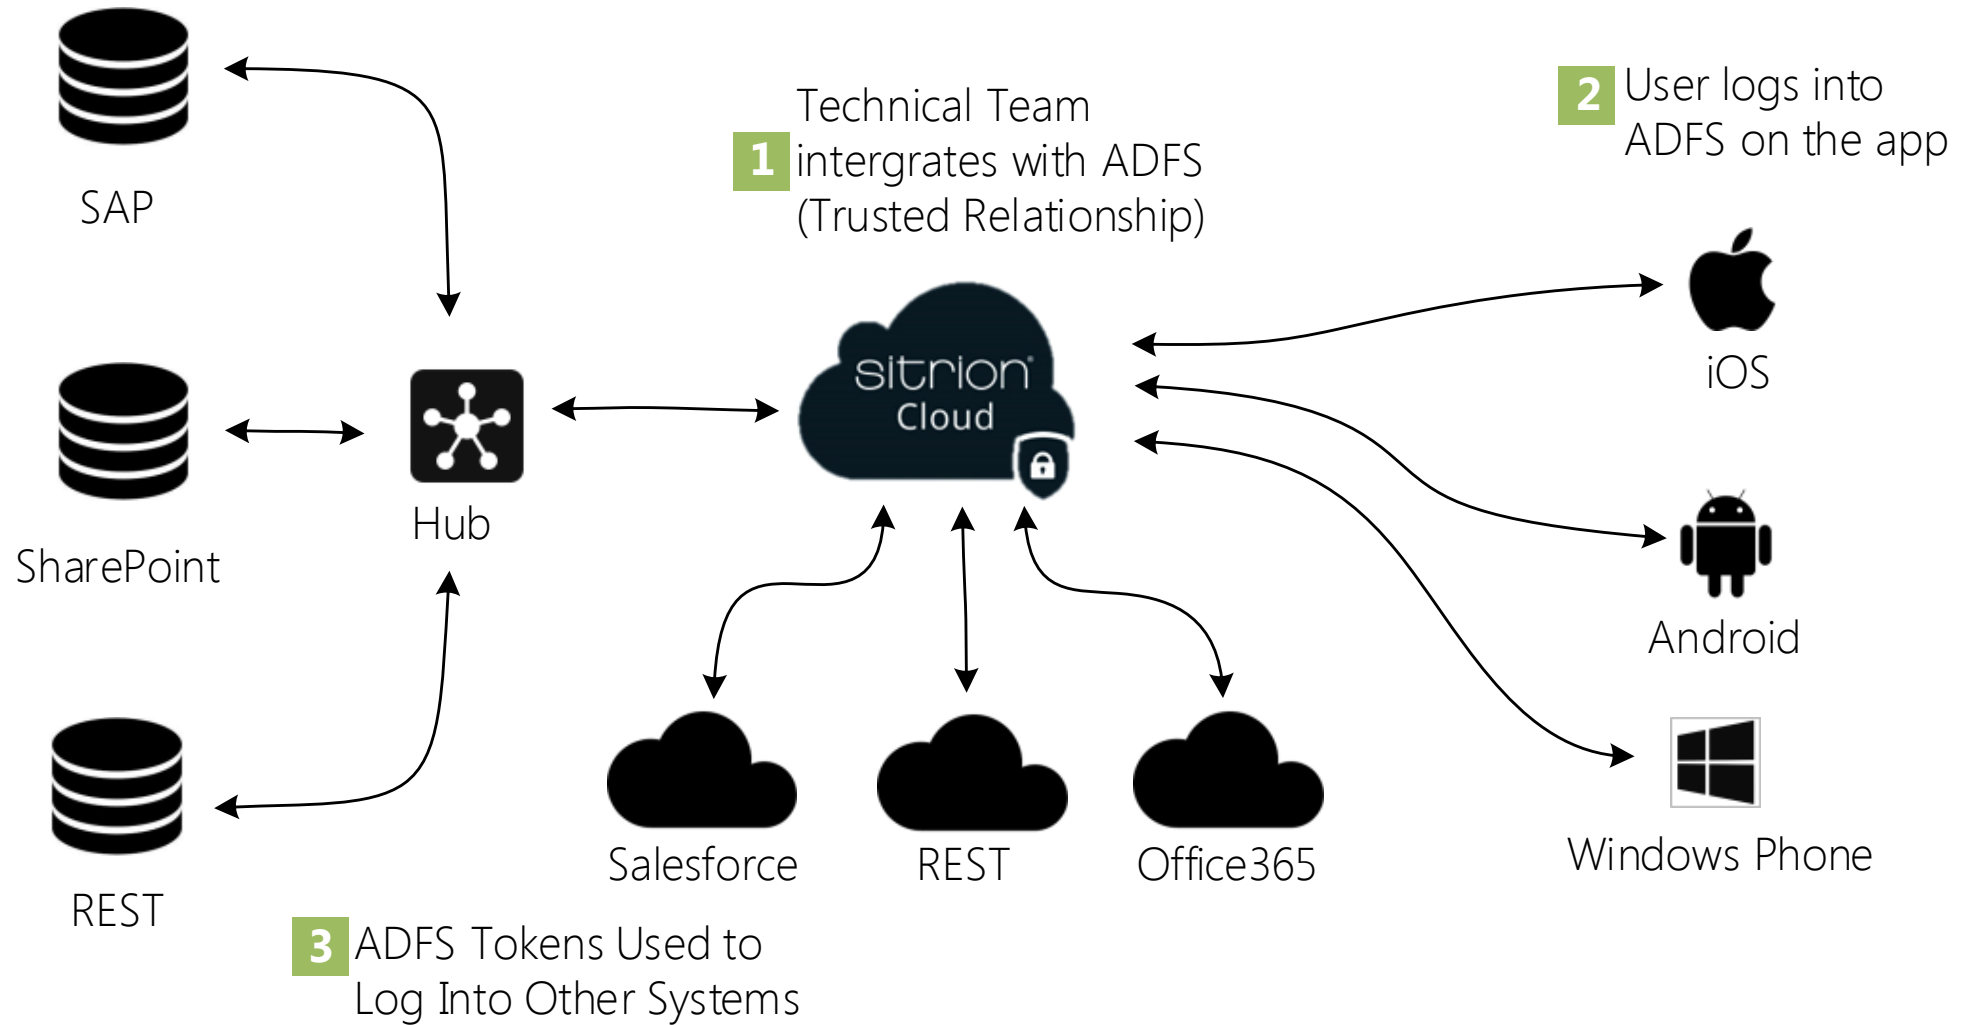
SAP

SharePoint

REST

Hub

1 Technical Team intergrates with ADFS (Trusted Relationship)

2 User logs into ADFS on the app

sitrion Cloud

iOS

Android

Windows Phone

Salesforce

REST

Office365

3 ADFS Tokens Used to Log Into Other Systems